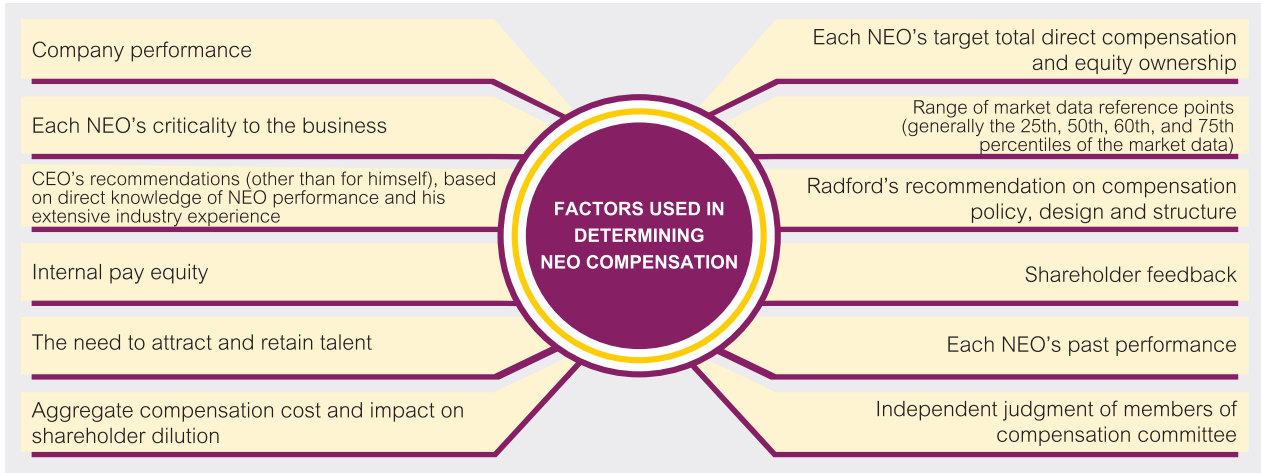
Company performance

Each NEO's criticality to the business

CEO's recommendations (other than for himself), based on direct knowledge of NEO performance and his extensive industry experience

Internal pay equity

The need to attract and retain talent

Aggregate compensation cost and impact on shareholder dilution

FACTORS USED IN DETERMINING NEO COMPENSATION

Each NEO's target total direct compensation and equity ownership

Range of market data reference points (generally the 25th, 50th, 60th, and 75th percentiles of the market data)

Radford's recommendation on compensation policy, design and structure

Shareholder feedback

Each NEO's past performance

Independent judgment of members of compensation committee